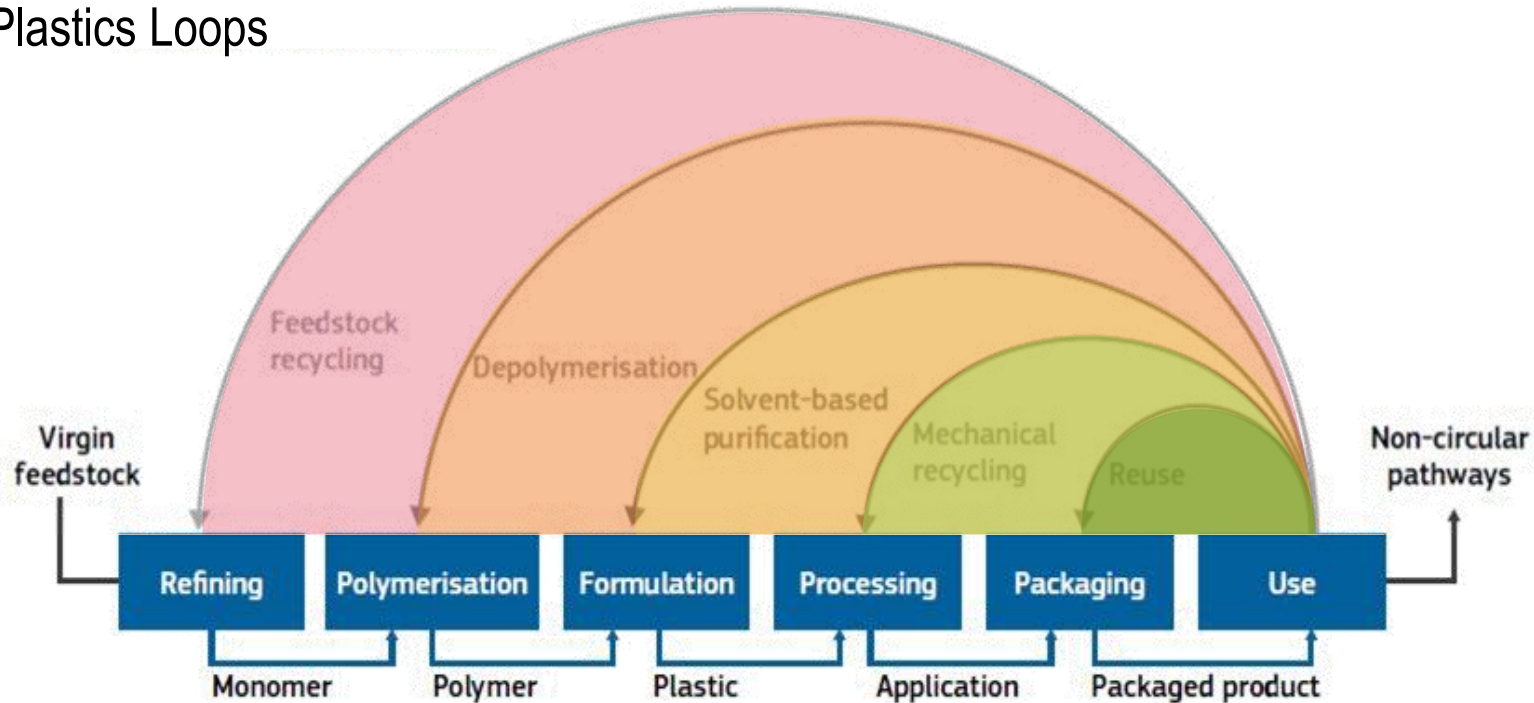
Plastics Loops

Feedstock recycling

Depolymerisation

Solvent-based purification

Mechanical recycling

Reuse

Virgin feedstock

Non-circular pathways

Refining

Polymerisation

Formulation

Processing

Packaging

Use

Monomer

Polymer

Plastic

Application

Packaged product